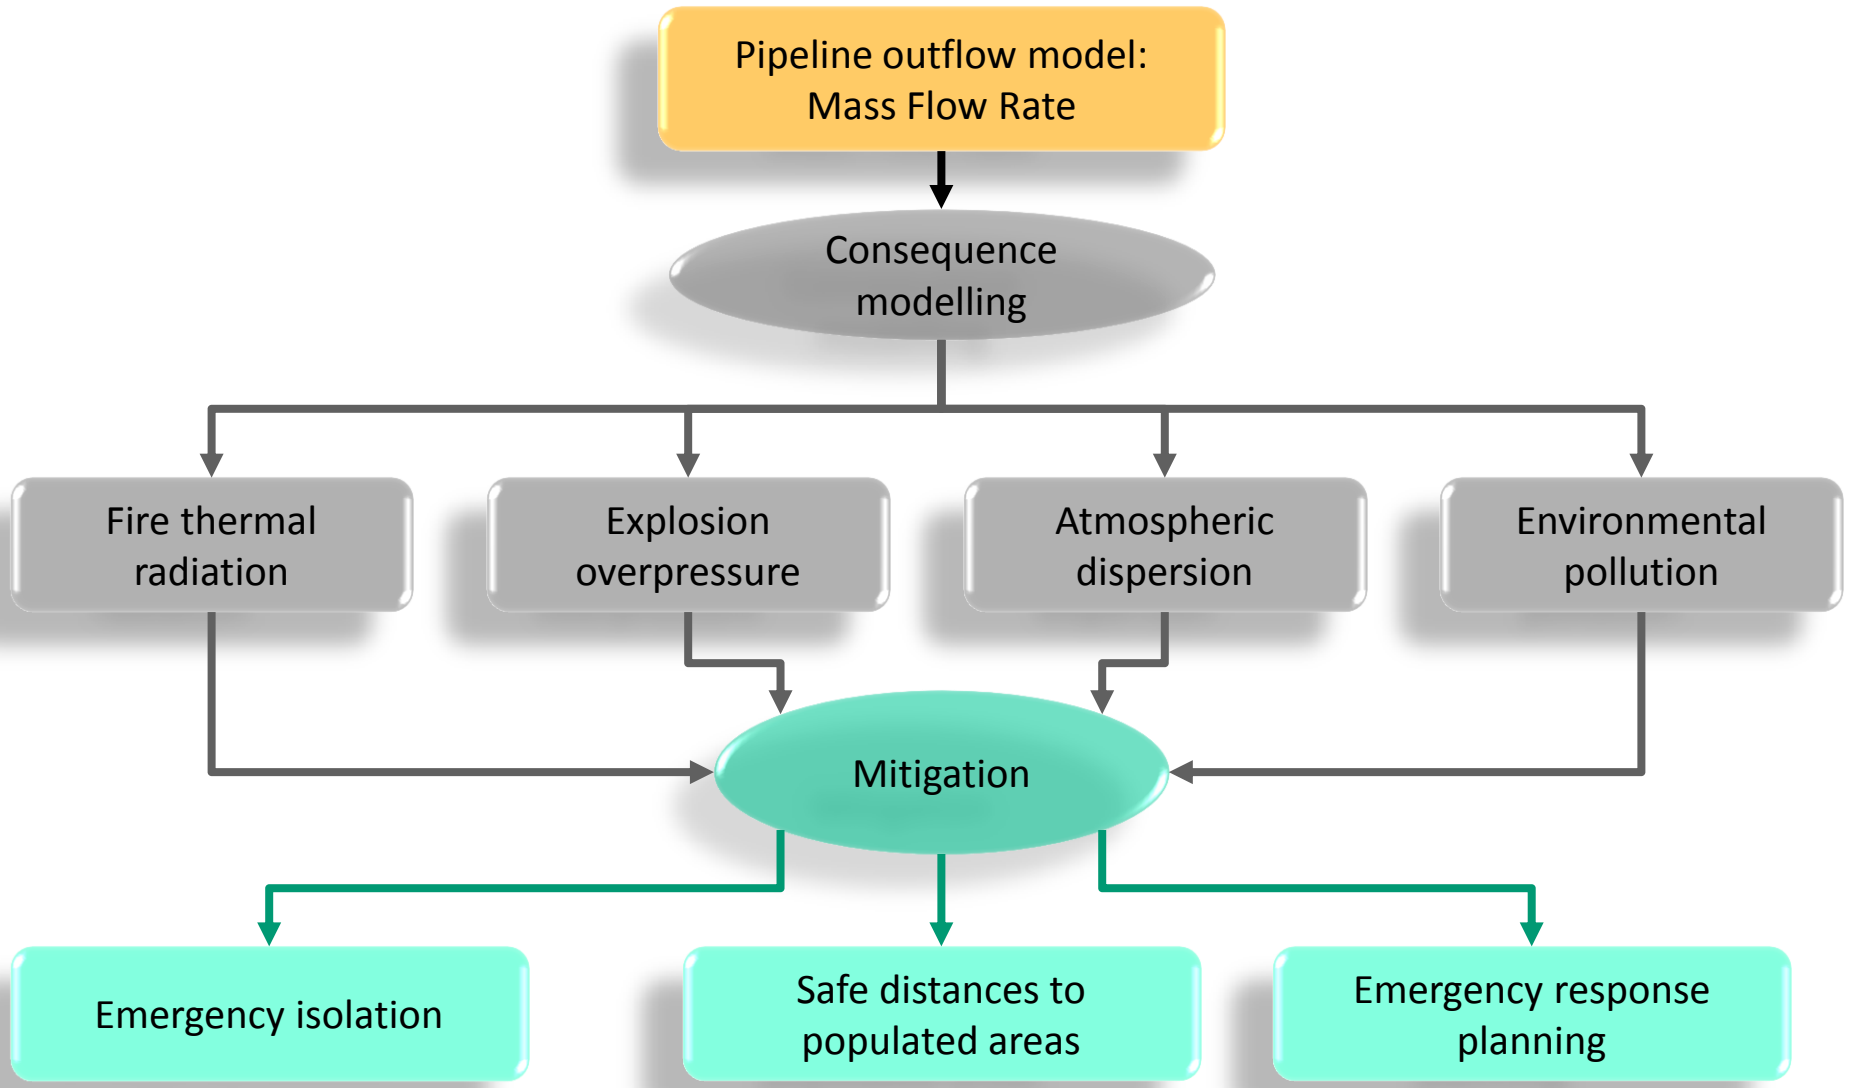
Pipeline outflow model:
Mass Flow Rate

Consequence modelling

Fire thermal radiation

Explosion overpressure

Atmospheric dispersion

Environmental pollution

Mitigation

Emergency isolation

Safe distances to populated areas

Emergency response planning